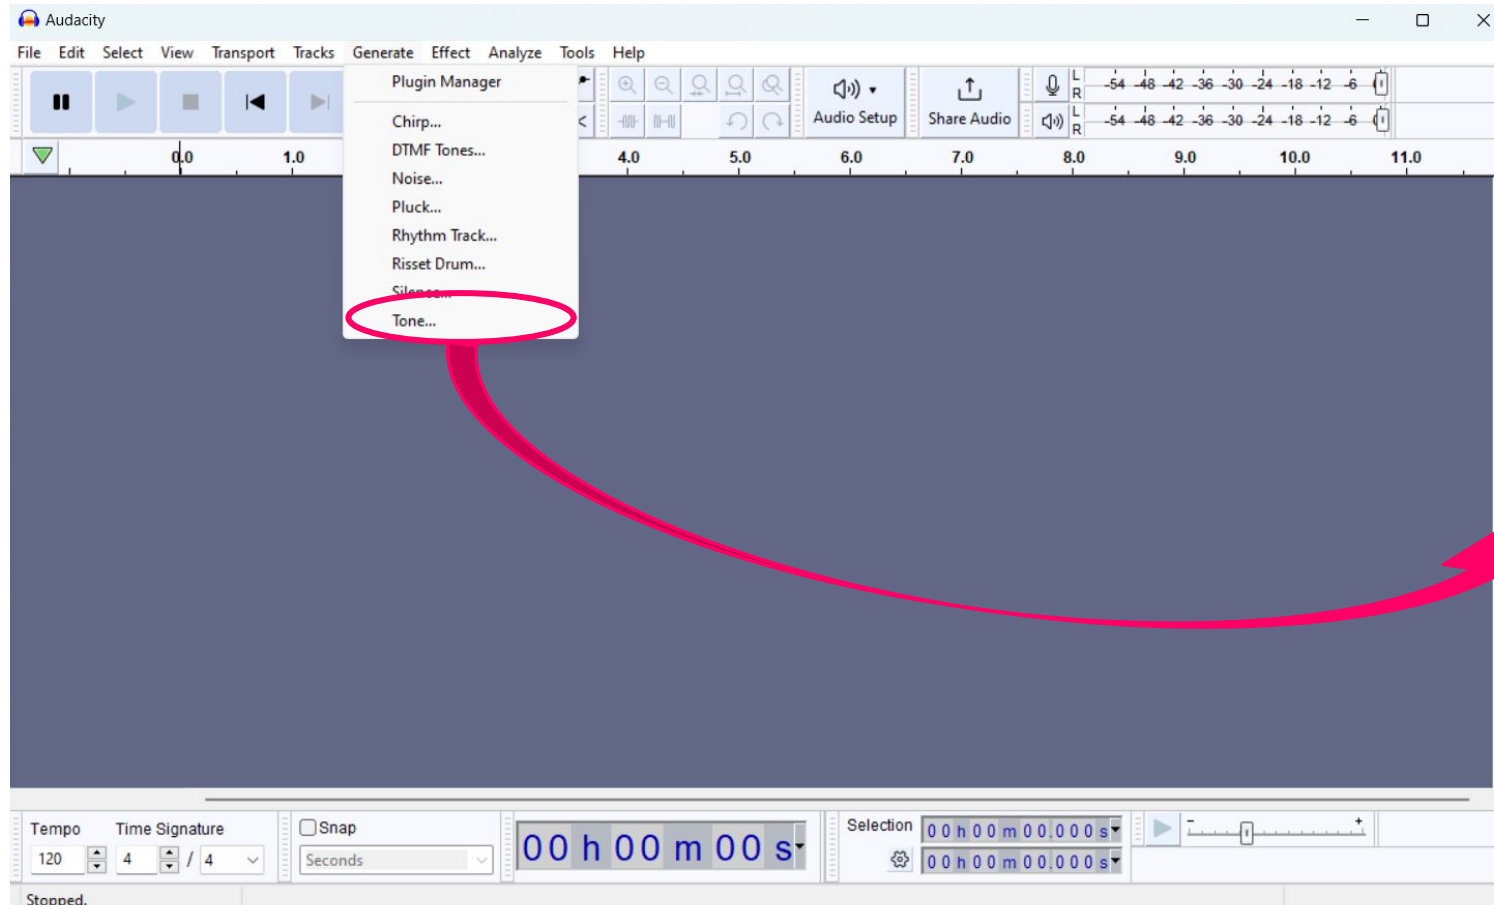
Audacity

File Edit Select View Transport Tracks Generate Effect Analyze Tools Help

Plugin Manager
Chirp...
DTMF Tones...
Noise...
Pluck...
Rhythm Track...
Risset Drum...
Silence...
Tone...

Audio Setup
Share Audio

L R -54 -48 -42 -36 -30 -24 -18 -12 -6
L R -54 -48 -42 -36 -30 -24 -18 -12 -6

0.0 1.0 4.0 5.0 6.0 7.0 8.0 9.0 10.0 11.0

Tempo
120
Time Signature
4 / 4
Snap
Seconds
00 h 00 m 00 s
Selection
0 0 h 0 0 m 0 0.0 0 0 s
0 0 h 0 0 m 0 0.0 0 0 s

Stopped.